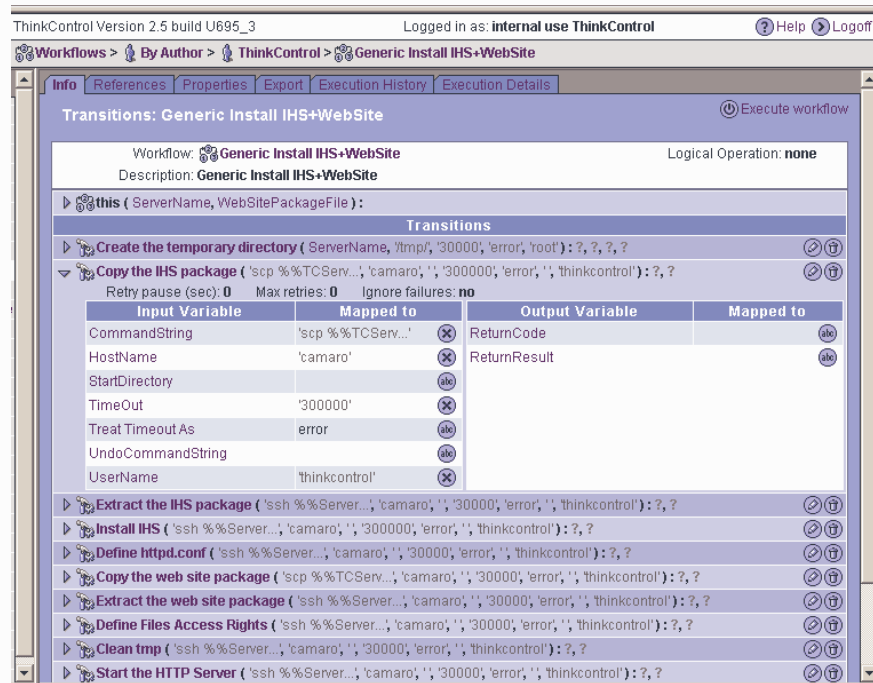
ThinkControl Version 2.5 build U695_3

Logged in as: internal use ThinkControl

Help Logoff

Workflows > By Author > ThinkControl > Generic Install IHS+WebSite

Info | References | Properties | Export | Execution History | Execution Details

Transitions: Generic Install IHS+WebSite

Execute workflow

Workflow: Generic Install IHS+WebSite

Logical Operation: none

Description: Generic Install IHS+WebSite

this ( ServerName, WebSitePackageFile ) :

Transitions

Create the temporary directory ( ServerName, '/tmp/', '30000', 'error', 'root' ) : ?, ?, ?, ?

Copy the IHS package ( 'scp %%TCServ...', 'camaro', ' ', '300000', 'error', ' ', 'thinkcontrol' ) : ?, ?

Retry pause (sec): 0 Max retries: 0 Ignore failures: no

| Input Variable | Mapped to |
|---|---|
| CommandString | 'scp %%TCServ...' |
| HostName | 'camaro' |
| StartDirectory | |
| TimeOut | '300000' |
| Treat Timeout As | error |
| UndoCommandString | |
| UserName | 'thinkcontrol' |

| Output Variable | Mapped to |
|---|---|
| ReturnCode | |
| ReturnResult | |

Extract the IHS package ( 'ssh %%Server...', 'camaro', ' ', '30000', 'error', ' ', 'thinkcontrol' ) : ?, ?

Install IHS ( 'ssh %%Server...', 'camaro', ' ', '300000', 'error', ' ', 'thinkcontrol' ) : ?, ?

Define httpd.conf ( 'ssh %%Server...', 'camaro', ' ', '30000', 'error', ' ', 'thinkcontrol' ) : ?, ?

Copy the web site package ( 'scp %%TCServ...', 'camaro', ' ', '30000', 'error', ' ', 'thinkcontrol' ) : ?, ?

Extract the web site package ( 'ssh %%Server...', 'camaro', ' ', '30000', 'error', ' ', 'thinkcontrol' ) : ?, ?

Define Files Access Rights ( 'ssh %%Server...', 'camaro', ' ', '30000', 'error', ' ', 'thinkcontrol' ) : ?, ?

Clean tmp ( 'ssh %%Server...', 'camaro', ' ', '30000', 'error', ' ', 'thinkcontrol' ) : ?, ?

Start the HTTP Server ( 'ssh %%Server...', 'camaro', ' ', '30000', 'error', ' ', 'thinkcontrol' ) : ?, ?